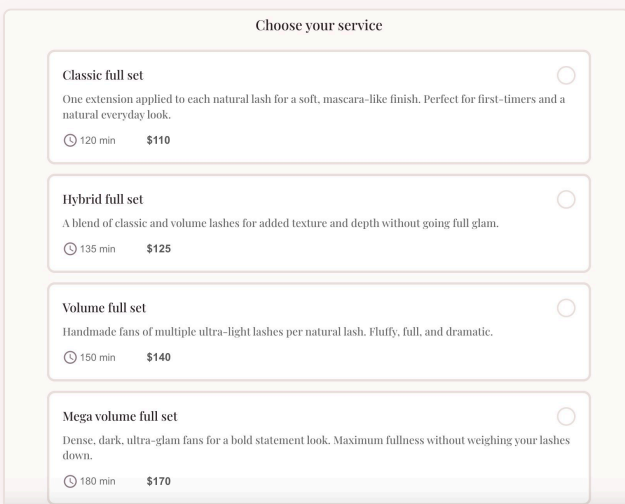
Choose your service

Classic full set

One extension applied to each natural lash for a soft, mascara-like finish. Perfect for first-timers and a natural everyday look.

120 min $110

Hybrid full set

A blend of classic and volume lashes for added texture and depth without going full glam.

135 min $125

Volume full set

Handmade fans of multiple ultra-light lashes per natural lash. Fluffy, full, and dramatic.

150 min $140

Mega volume full set

Dense, dark, ultra-glam fans for a bold statement look. Maximum fullness without weighing your lashes down.

180 min $170